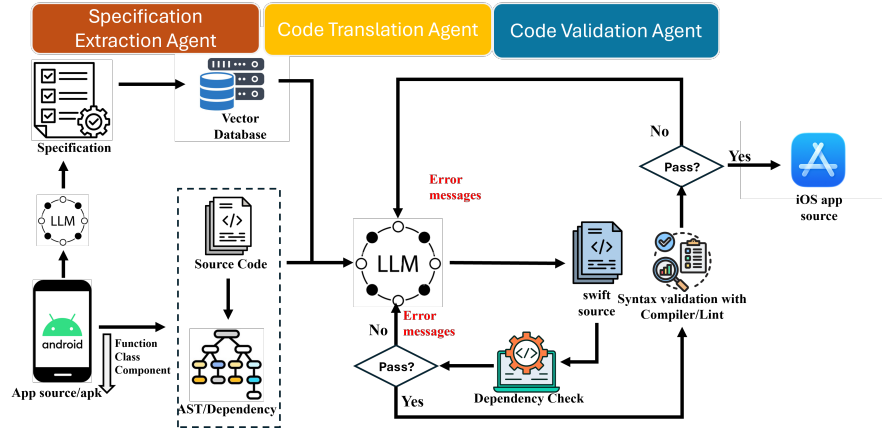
Specification Extraction Agent

Code Translation Agent

Code Validation Agent

Specification

Vector Database

LLM

android

App source/apk

Function
Class
Component

Source Code

AST/Dependency

Error messages

LLM

No

Error messages

Pass?

Yes

Dependency Check

swift source

Syntax validation with Compiler/Lint

No

Pass?

Yes

iOS app source